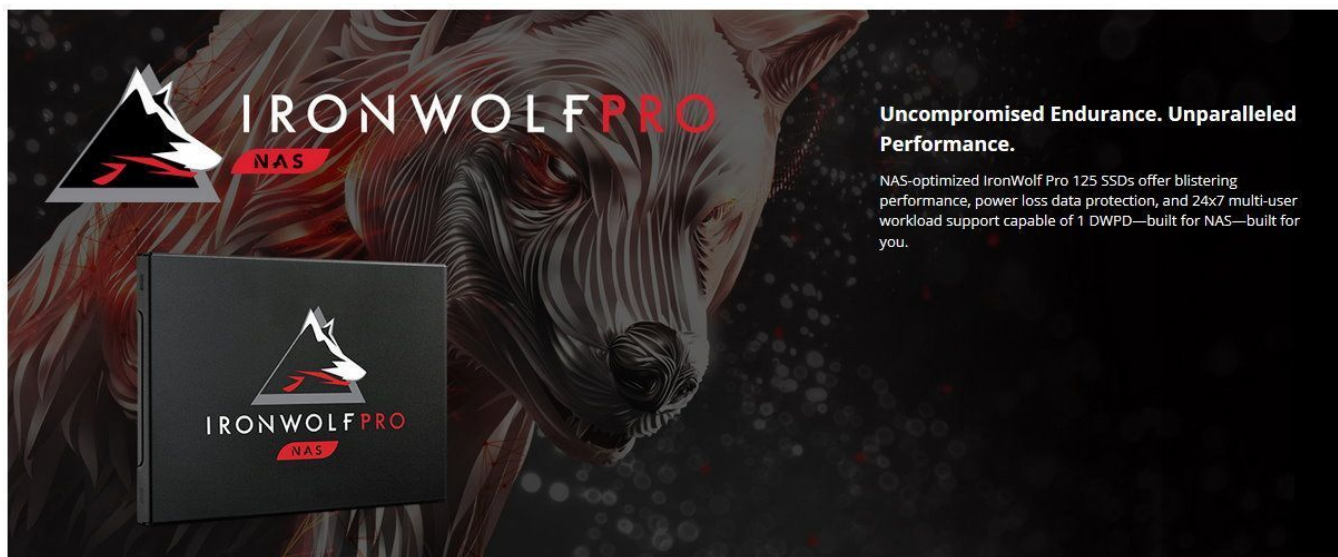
IRONWOLFPRO
NAS

IRONWOLFPRO
NAS

Uncompromised Endurance. Unparalleled Performance.

NAS-optimized IronWolf Pro 125 SSDs offer blistering performance, power loss data protection, and 24x7 multi-user workload support capable of 1 DWPD—built for NAS—built for you.